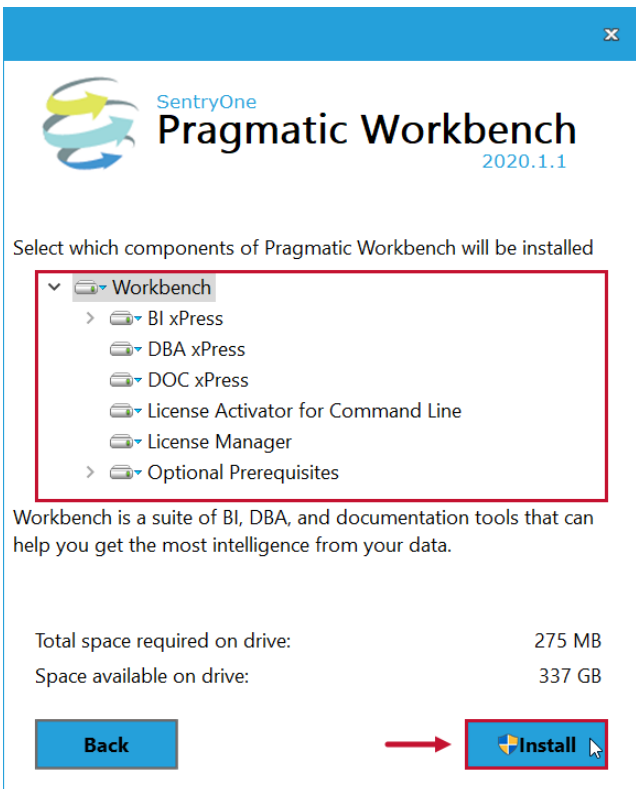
SentryOne
Pragmatic Workbench
2020.1.1

Select which components of Pragmatic Workbench will be installed

Workbench
BI xPress
DBA xPress
DOC xPress
License Activator for Command Line
License Manager
Optional Prerequisites

Workbench is a suite of BI, DBA, and documentation tools that can help you get the most intelligence from your data.

| Total space required on drive: | 275 MB |
|---|---|
| Space available on drive: | 337 GB |

Back

Install